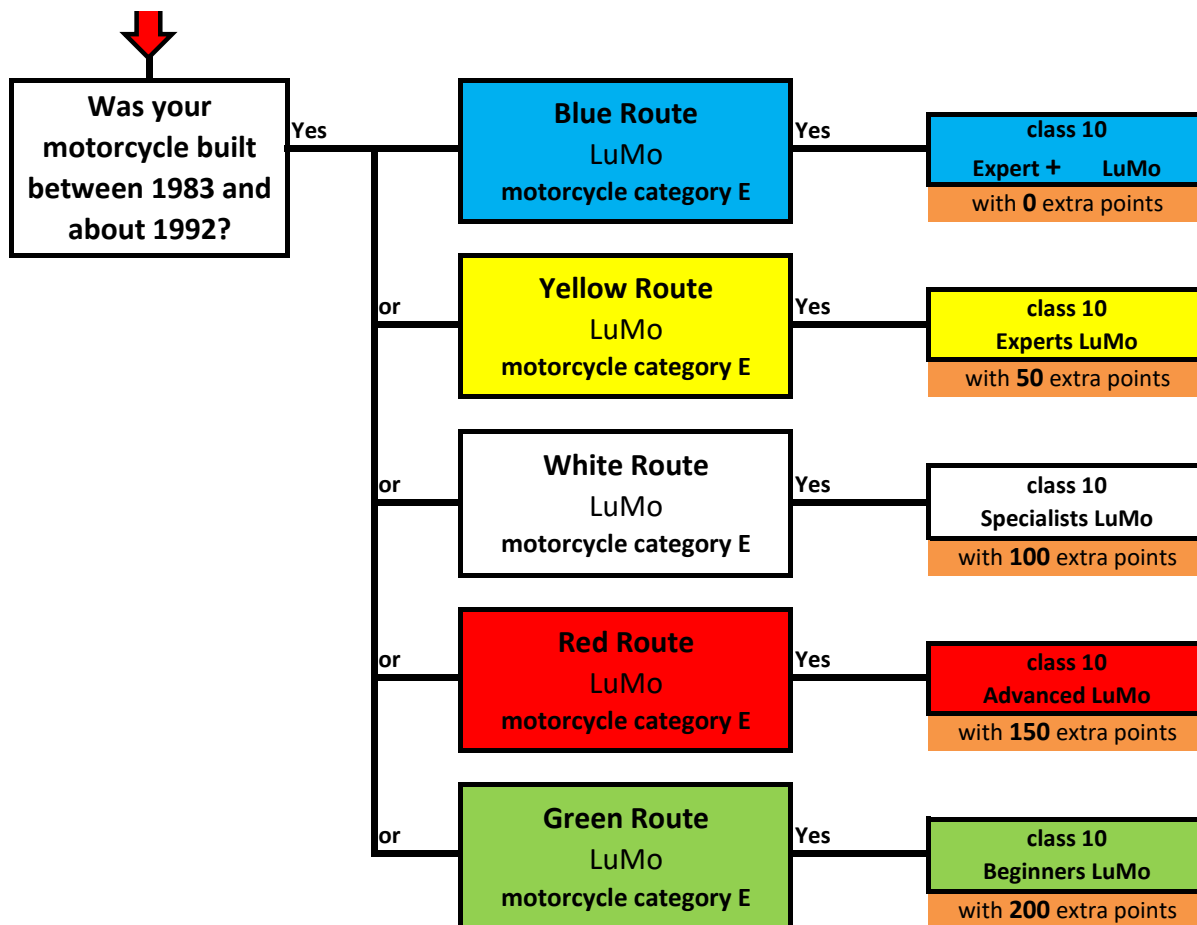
Was your motorcycle built between 1983 and about 1992?

Yes

Blue Route
LuMo
motorcycle category E

Yes

class 10
Expert + LuMo
with 0 extra points

or

Yellow Route
LuMo
motorcycle category E

Yes

class 10
Experts LuMo
with 50 extra points

or

White Route
LuMo
motorcycle category E

Yes

class 10
Specialists LuMo
with 100 extra points

or

Red Route
LuMo
motorcycle category E

Yes

class 10
Advanced LuMo
with 150 extra points

or

Green Route
LuMo
motorcycle category E

Yes

class 10
Beginners LuMo
with 200 extra points